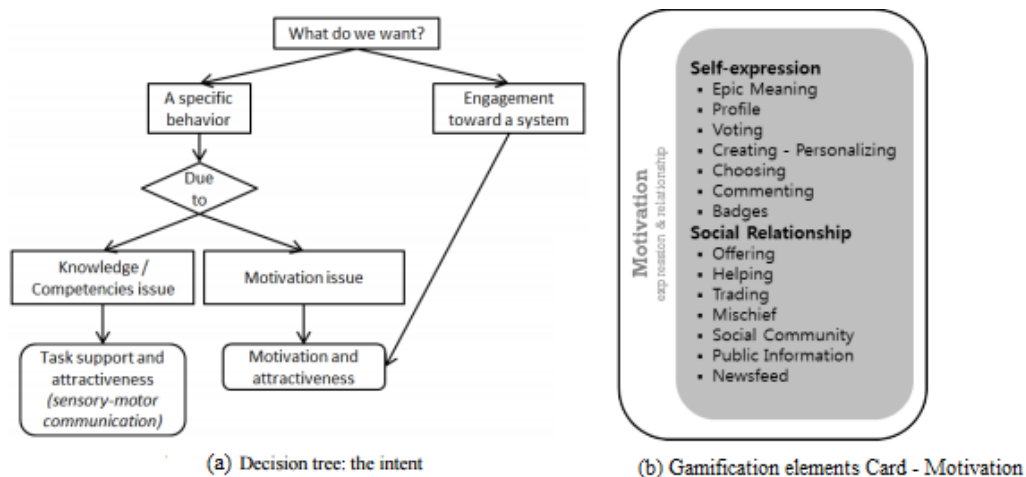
What do we want?

A specific behavior

Engagement toward a system

Due to

Knowledge / Competencies issue

Motivation issue

Task support and attractiveness (sensory-motor communication)

Motivation and attractiveness

(a) Decision tree: the intent

Motivation
expression & relationship

Self-expression
- Epic Meaning
- Profile
- Voting
- Creating - Personalizing
- Choosing
- Commenting
- Badges

Social Relationship
- Offering
- Helping
- Trading
- Mischief
- Social Community
- Public Information
- Newsfeed

(b) Gamification elements Card - Motivation